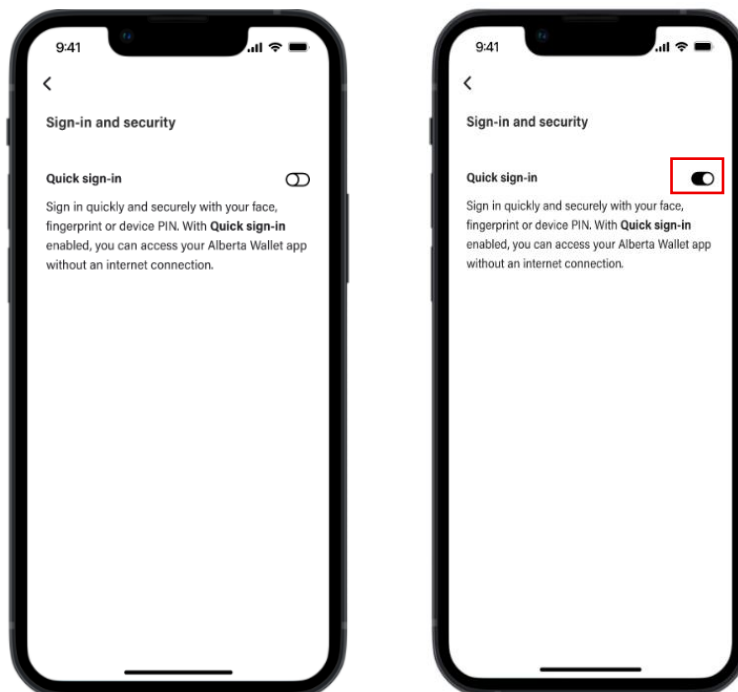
9:41

<

Sign-in and security

Quick sign-in

Sign in quickly and securely with your face, fingerprint or device PIN. With **Quick sign-in** enabled, you can access your Alberta Wallet app without an internet connection.

9:41

<

Sign-in and security

Quick sign-in

Sign in quickly and securely with your face, fingerprint or device PIN. With **Quick sign-in** enabled, you can access your Alberta Wallet app without an internet connection.